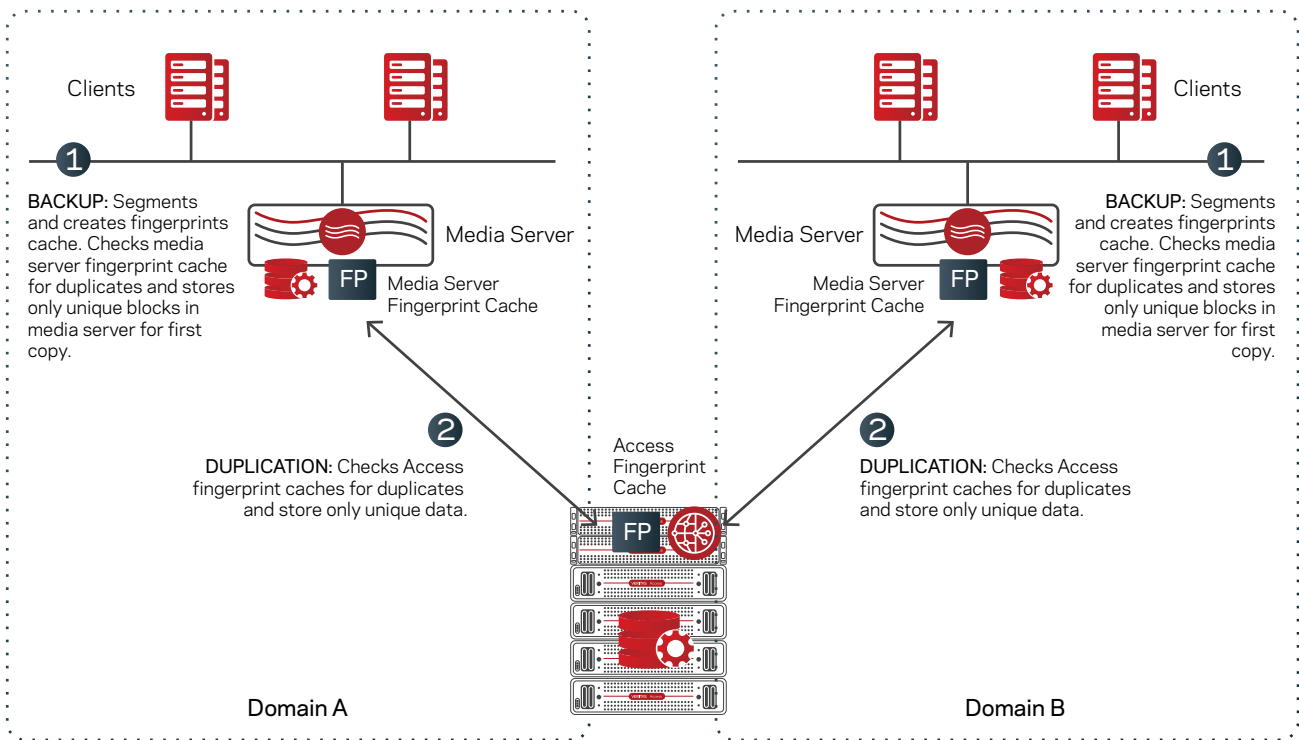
Clients

1

BACKUP: Segments and creates fingerprints cache. Checks media server fingerprint cache for duplicates and stores only unique blocks in media server for first copy.

Media Server

FP

Media Server Fingerprint Cache

2

DUPLICATION: Checks Access fingerprint caches for duplicates and store only unique data.

Access Fingerprint Cache

FP

Domain A

Clients

1

BACKUP: Segments and creates fingerprints cache. Checks media server fingerprint cache for duplicates and stores only unique blocks in media server for first copy.

Media Server

FP

Media Server Fingerprint Cache

2

DUPLICATION: Checks Access fingerprint caches for duplicates and store only unique data.

Domain B